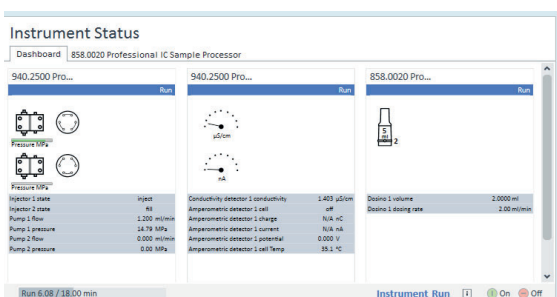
Instrument Status

Dashboard | 858.0020 Professional IC Sample Processor

940.2500 Pro...

Run

Pressure MPa

Pressure MPa

| | |
|---|---|
| Injector 1 state | inject |
| Injector 2 state | fill |
| Pump 1 flow | 1.200 ml/min |
| Pump 1 pressure | 14.79 MPa |
| Pump 2 flow | 0.000 ml/min |
| Pump 2 pressure | 0.00 MPa |

940.2500 Pro...

Run

µS/cm

nA

| | |
|---|---|
| Conductivity detector 1 conductivity | 1.403 µS/cm |
| Amperometric detector 1 cell | off |
| Amperometric detector 1 charge | N/A nC |
| Amperometric detector 1 current | N/A nA |
| Amperometric detector 1 potential | 0.000 V |
| Amperometric detector 1 cell Temp | 35.1 °C |

858.0020 Pro...

Run

5 ml

2

| | |
|---|---|
| Dosino 1 volume | 2.0000 ml |
| Dosino 1 dosing rate | 2.00 ml/min |

Run 6.08 / 18.00 min

Instrument Run | On | Off